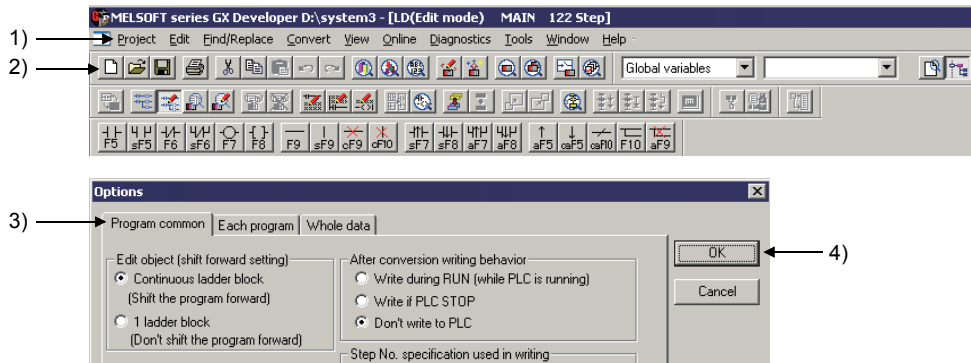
MELSOFT series GX Developer D:\system3 - [LD(Edit mode) MAIN 122 Step]

1)

Project Edit Find/Replace Convert View Online Diagnostics Tools Window Help

2)

Global variables

F5 sF5 F6 sF6 F7 F8 F9 sF9 cF9 cF10 sF7 sF8 aF7 aF8 aF5 caF5 caF10 F10 aF9

Options

3)

Program common | Each program | Whole data

Edit object (shift forward setting)
Continuous ladder block
(Shift the program forward)
1 ladder block
(Don't shift the program forward)

After conversion writing behavior
Write during RUN (while PLC is running)
Write if PLC STOP
Don't write to PLC

Step No. specification used in writing

OK

4)

Cancel